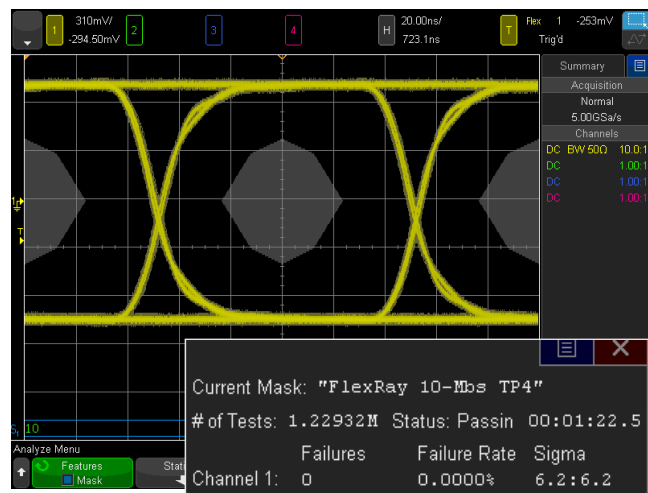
1 310mV/ -294.50mV
2
3
4
H 20.00ns/ 723.1ns
T Flex 1 -253mV Trig'd

Summary
Acquisition
Normal
5.00GSa/s
Channels
DC BW 50Ω 10.0:1
DC 1.00:1
DC 1.00:1
DC 1.00:1

1
T

S 10

Analyze Menu
Features
Mask
Stat

Current Mask: "FlexRay 10-Mbs TP4"
# of Tests: 1.22932M Status: Passin 00:01:22.5
Failures Failure Rate Sigma
Channel 1: 0 0.0000% 6.2:6.2